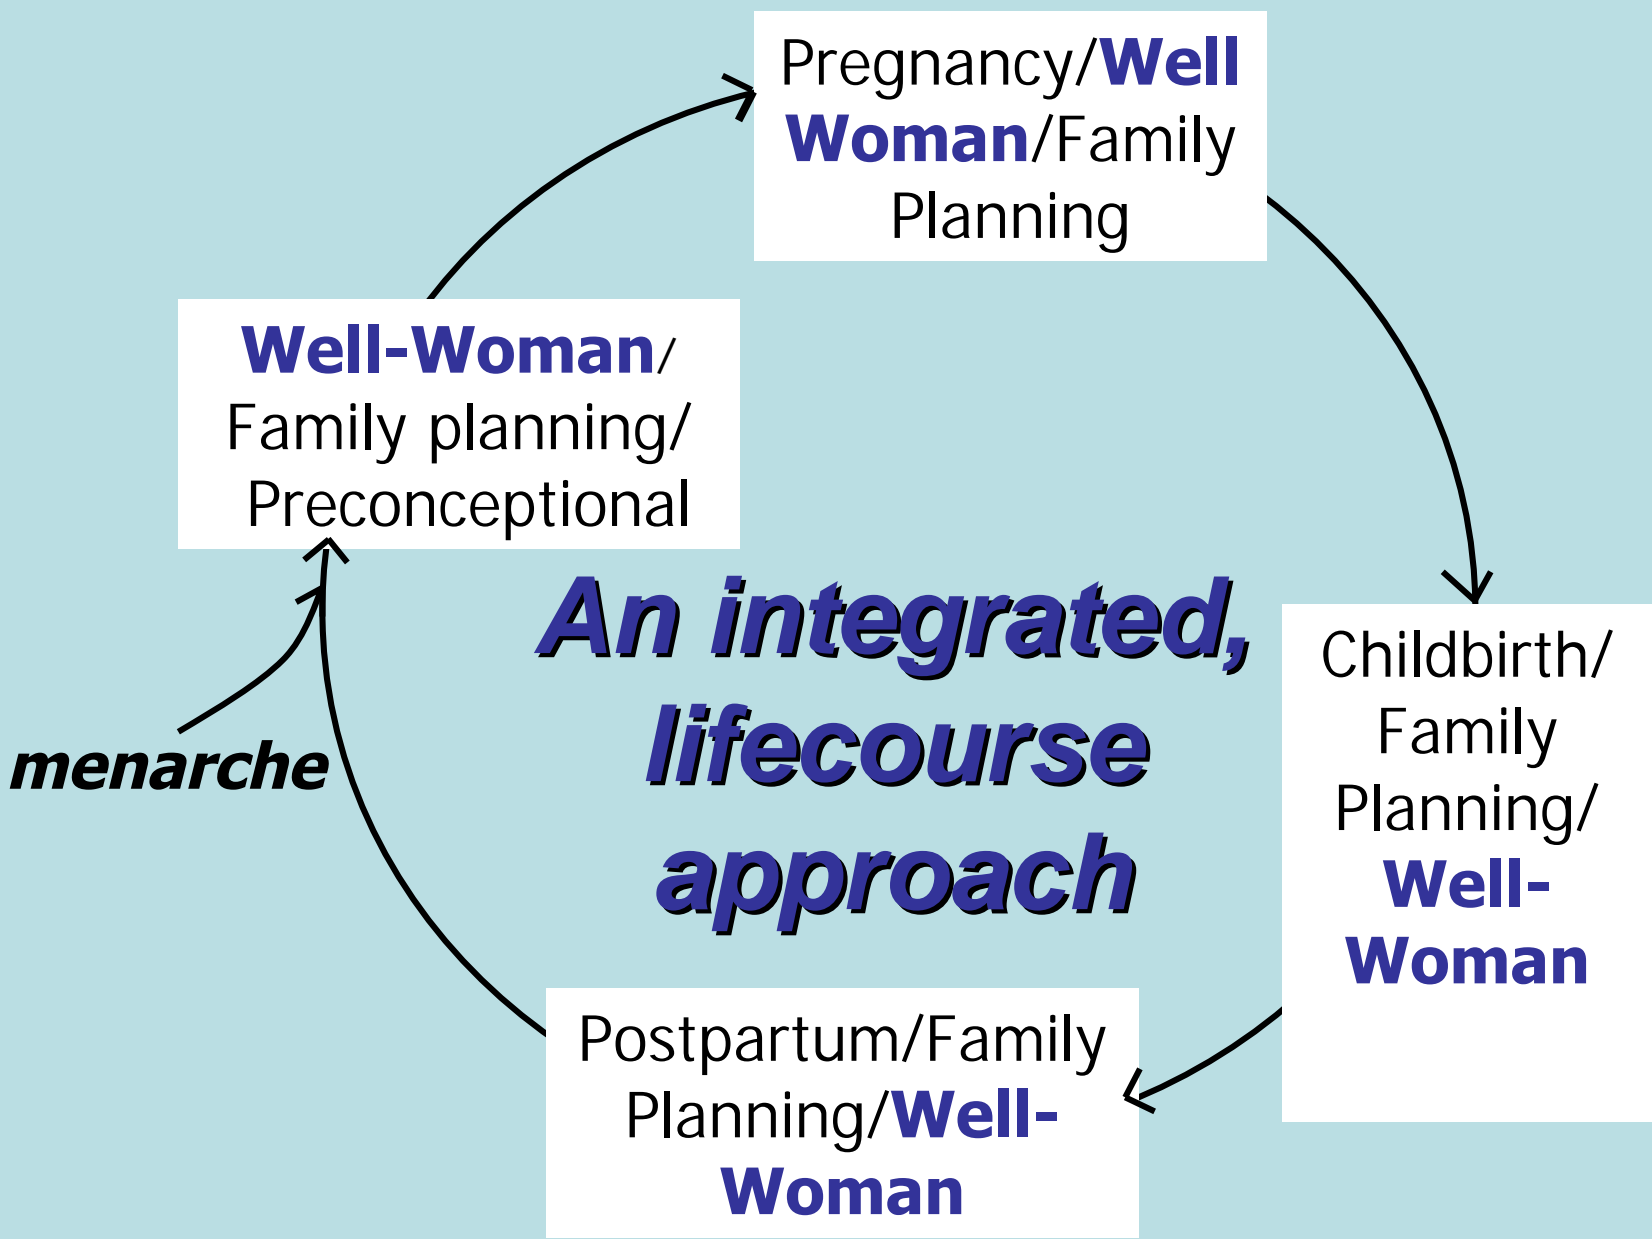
Pregnancy/Well Woman/Family Planning

Well-Woman/ Family planning/ Preconceptional

menarche

An integrated, lifecourse approach

Childbirth/ Family Planning/ Well-Woman

Postpartum/Family Planning/Well-Woman